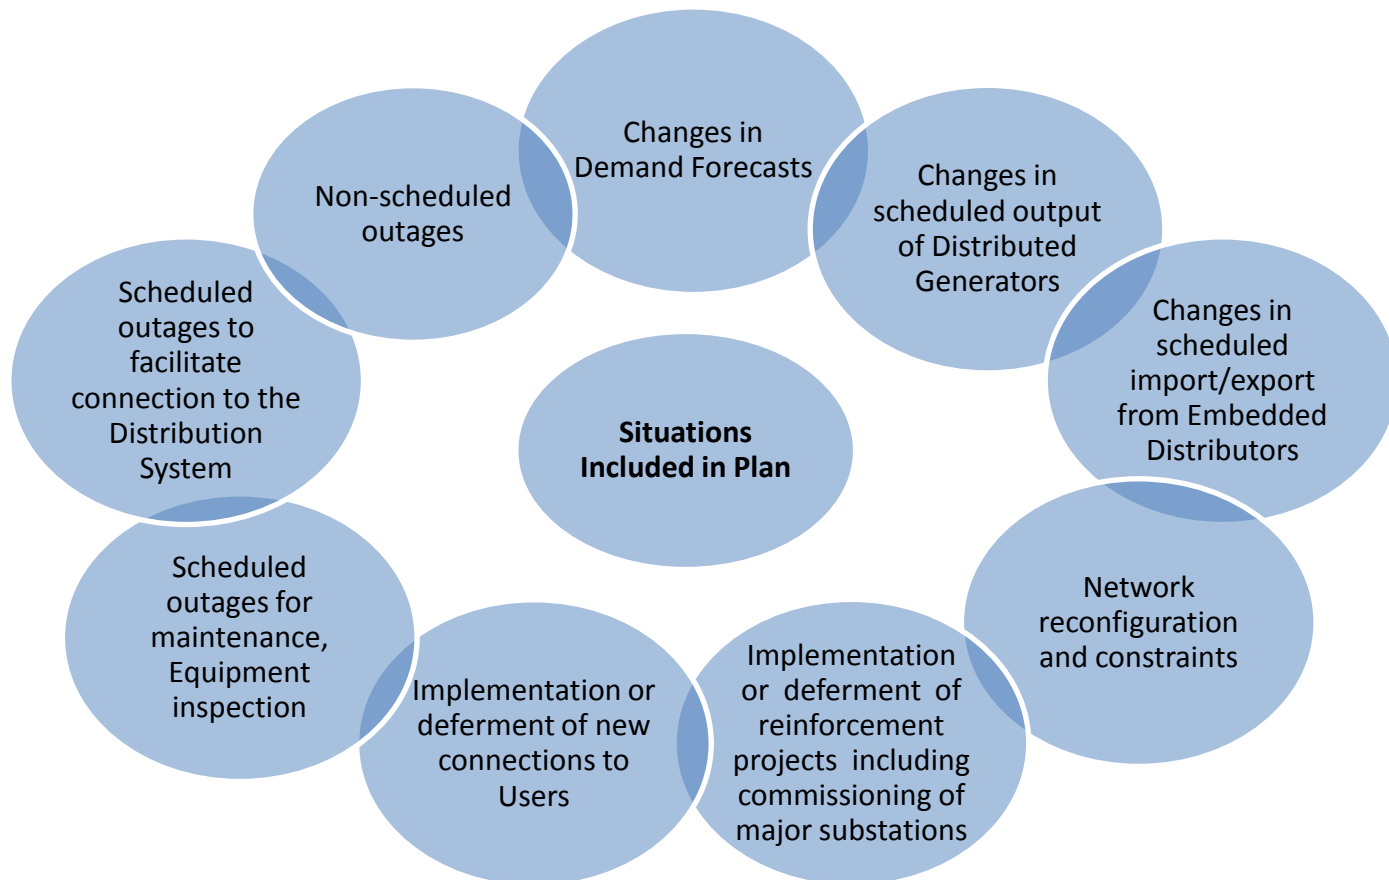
Situations Included in Plan

Changes in Demand Forecasts

Changes in scheduled output of Distributed Generators

Changes in scheduled import/export from Embedded Distributors

Network reconfiguration and constraints

Implementation or deferment of reinforcement projects including commissioning of major substations

Implementation or deferment of new connections to Users

Scheduled outages for maintenance, Equipment inspection

Scheduled outages to facilitate connection to the Distribution System

Non-scheduled outages